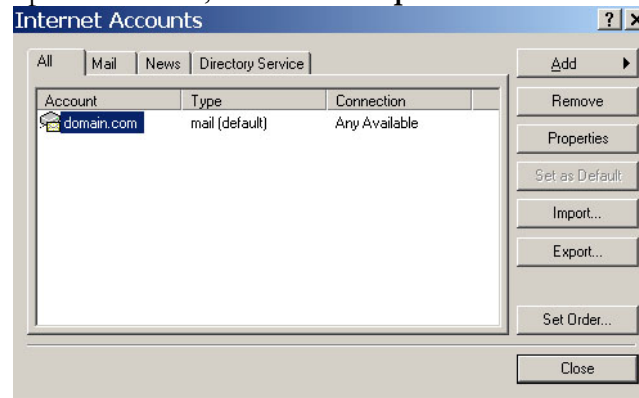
Internet Accounts

All | Mail | News | Directory Service

| Account | Type | Connection |
|---|---|---|
| domain.com | mail (default) | Any Available |

Add
Remove
Properties
Set as Default
Import...
Export...
Set Order...
Close